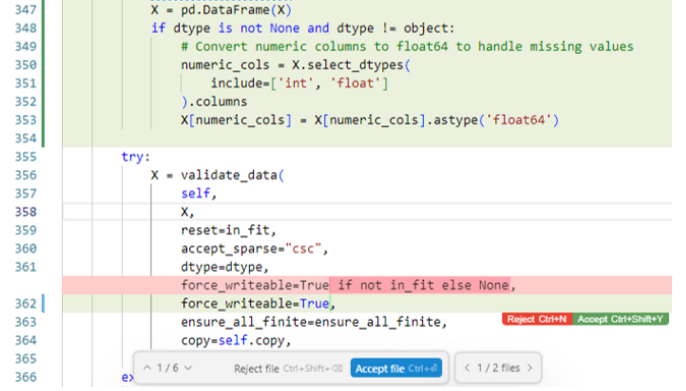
347 X = pd.DataFrame(X)
348 if dtype is not None and dtype != object:
349 # Convert numeric columns to float64 to handle missing values
350 numeric_cols = X.select_dtypes(
351 include=['int', 'float']
352 ).columns
353 X[numeric_cols] = X[numeric_cols].astype('float64')
354
355 try:
356 X = validate_data(
357 self,
358 X,
359 reset=in_fit,
360 accept_sparse="csc",
361 dtype=dtype,
force_writeable=True if not in_fit else None,
362 force_writeable=True,
363 ensure_all_finite=ensure_all_finite,
364 copy=self.copy,
365
366 ex

Reject Ctrl+N Accept Ctrl+Shift+Y

1 / 6 Reject file Ctrl+Shift+⌫ Accept file Ctrl+⏎ 1 / 2 files